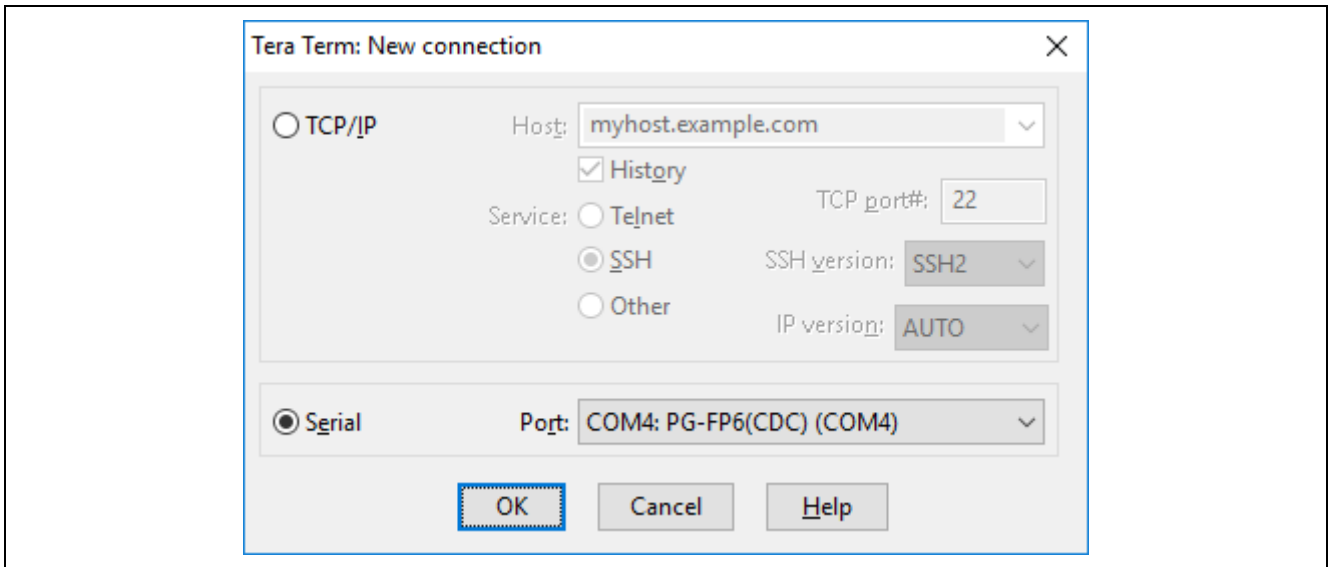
Tera Term: New connection

TCP/IP

Host: myhost.example.com

History

Service: Telnet

SSH

Other

TCP port#: 22

SSH version: SSH2

IP version: AUTO

Serial

Port: COM4: PG-FP6(CDC) (COM4)

OK

Cancel

Help